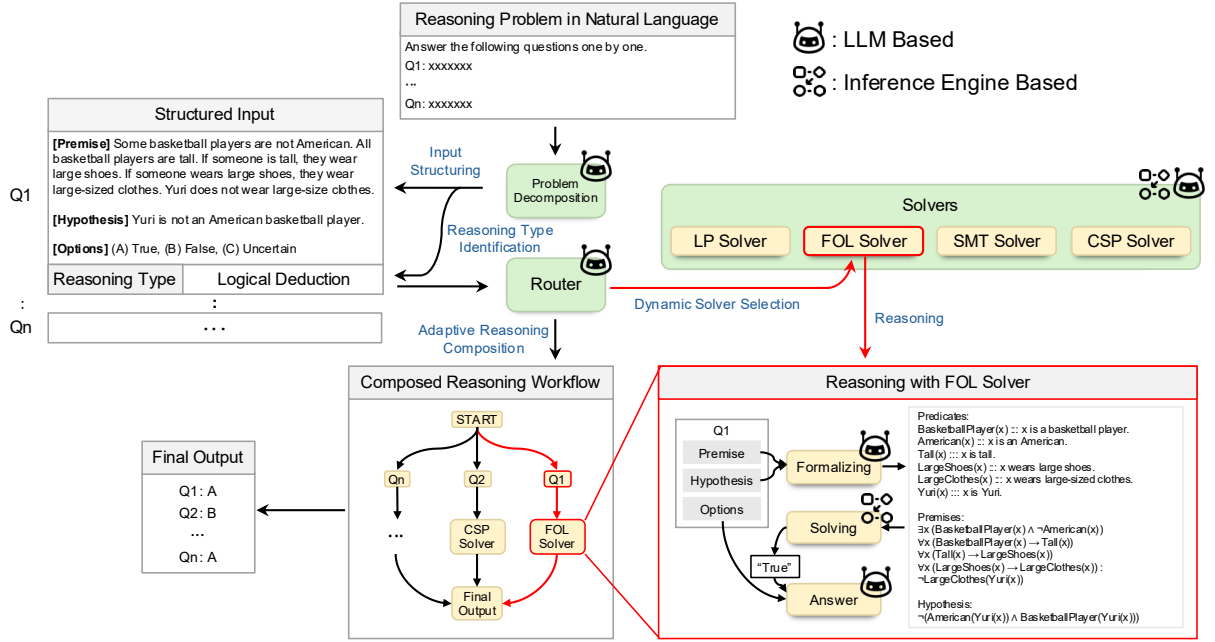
Reasoning Problem in Natural Language
Answer the following questions one by one.
Q1: xxxxxxx
...
Qn: xxxxxxx

: LLM Based
: Inference Engine Based

Structured Input
[Premise] Some basketball players are not American. All basketball players are tall. If someone is tall, they wear large shoes. If someone wears large shoes, they wear large-sized clothes. Yuri does not wear large-size clothes.
[Hypothesis] Yuri is not an American basketball player.
[Options] (A) True, (B) False, (C) Uncertain

| Reasoning Type | Logical Deduction |
|---|---|
| : | : |
| | ... |

Q1
:
Qn

Input Structuring
Problem Decomposition
Reasoning Type Identification
Router
Adaptive Reasoning Composition
Dynamic Solver Selection
Reasoning

Solvers
LP Solver
FOL Solver
SMT Solver
CSP Solver

Composed Reasoning Workflow
START
Qn
Q2
Q1
...
CSP Solver
FOL Solver
Final Output

Final Output
Q1: A
Q2: B
...
Qn: A

Reasoning with FOL Solver
Q1
Premise
Hypothesis
Options
Formalizing
Solving
"True"
Answer

Predicates:
BasketballPlayer(x) ::: x is a basketball player.
American(x) ::: x is an American.
Tall(x) ::: x is tall.
LargeShoes(x) ::: x wears large shoes.
LargeClothes(x) ::: x wears large-sized clothes.
Yuri(x) ::: x is Yuri.

Premises:
$\exists x$ (BasketballPlayer(x) $\land$ $\neg$American(x))
$\forall x$ (BasketballPlayer(x) $\rightarrow$ Tall(x))
$\forall x$ (Tall(x) $\rightarrow$ LargeShoes(x))
$\forall x$ (LargeShoes(x) $\rightarrow$ LargeClothes(x)) ::
$\neg$LargeClothes(Yuri(x))

Hypothesis:
$\neg$(American(Yuri(x)) $\land$ BasketballPlayer(Yuri(x)))